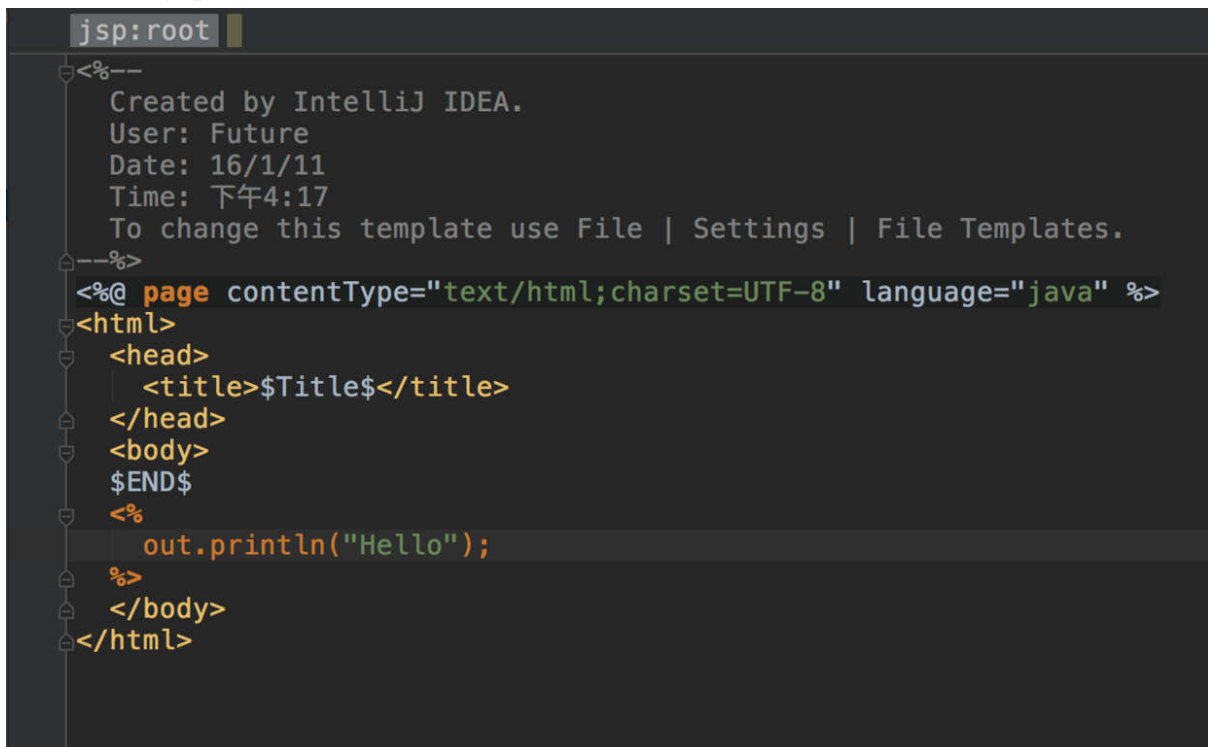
jsp:root

<%--
Created by IntelliJ IDEA.
User: Future
Date: 16/1/11
Time: 下午4:17
To change this template use File | Settings | File Templates.
--%>
<%@ page contentType="text/html;charset=UTF-8" language="java" %>
<html>
<head>
<title>$Title$</title>
</head>
<body>
$END$
<%
out.println("Hello");
%>
</body>
</html>